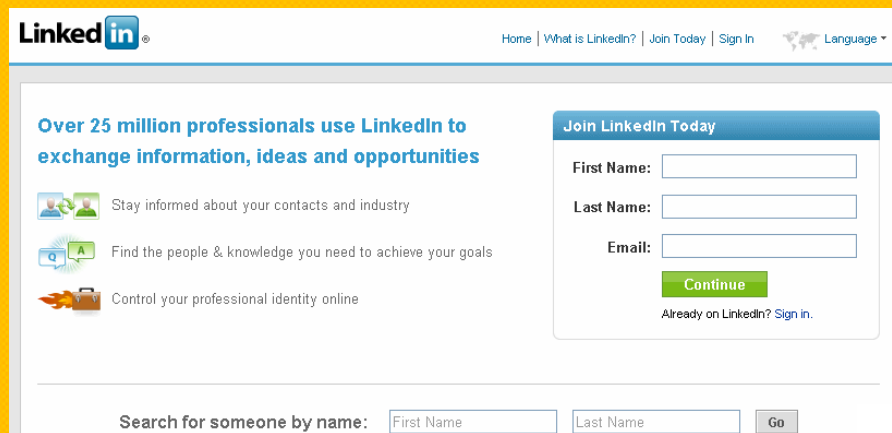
Linked in ®

Home | What is LinkedIn? | Join Today | Sign In

Language ▾

Over 25 million professionals use LinkedIn to exchange information, ideas and opportunities

Stay informed about your contacts and industry

Q A

Find the people & knowledge you need to achieve your goals

Control your professional identity online

Join LinkedIn Today

First Name:

Last Name:

Email:

Continue

Already on LinkedIn? Sign in.

Search for someone by name: First Name Last Name Go